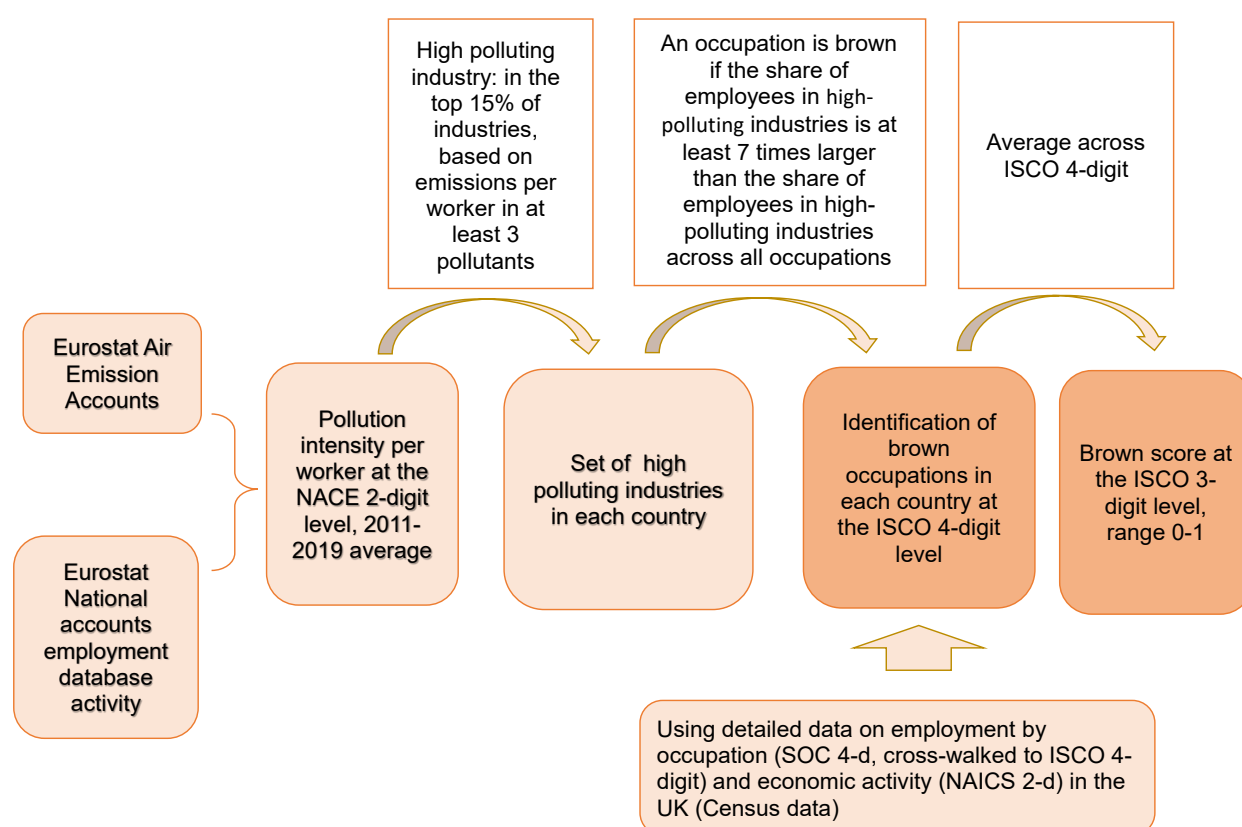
High polluting industry: in the top 15% of industries, based on emissions per worker in at least 3 pollutants

An occupation is brown if the share of employees in high-polluting industries is at least 7 times larger than the share of employees in high-polluting industries across all occupations

Average across ISCO 4-digit

Eurostat Air Emission Accounts

Eurostat National accounts employment database activity

Pollution intensity per worker at the NACE 2-digit level, 2011-2019 average

Set of high polluting industries in each country

Identification of brown occupations in each country at the ISCO 4-digit level

Brown score at the ISCO 3-digit level, range 0-1

Using detailed data on employment by occupation (SOC 4-d, cross-walked to ISCO 4-digit) and economic activity (NAICS 2-d) in the UK (Census data)